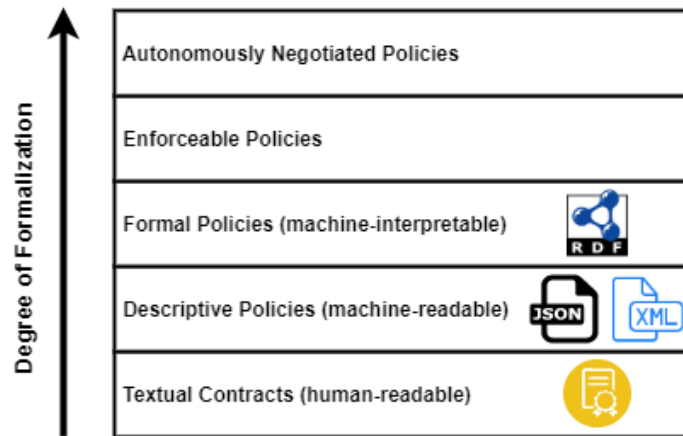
Degree of Formalization

Autonomously Negotiated Policies

Enforceable Policies

Formal Policies (machine-interpretable)

RDF

Descriptive Policies (machine-readable)

JSON

XML

Textual Contracts (human-readable)